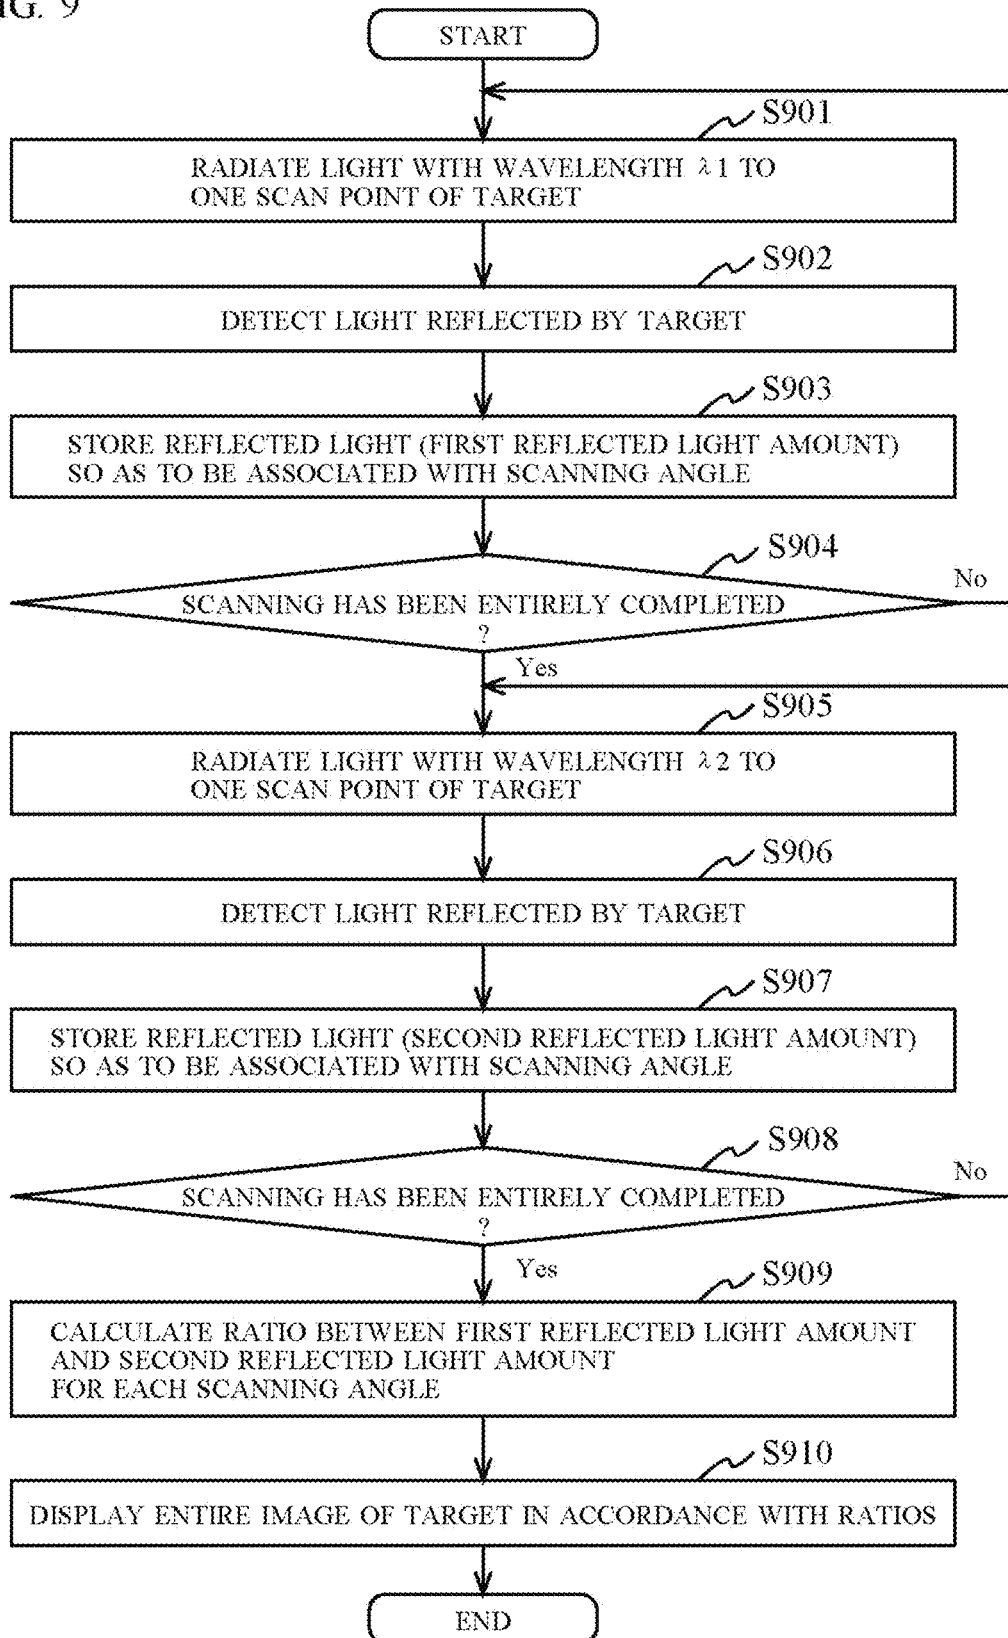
IG. 9

START

S901

RADIATE LIGHT WITH WAVELENGTH $\lambda 1$ TO ONE SCAN POINT OF TARGET

S902

DETECT LIGHT REFLECTED BY TARGET

S903

STORE REFLECTED LIGHT (FIRST REFLECTED LIGHT AMOUNT) SO AS TO BE ASSOCIATED WITH SCANNING ANGLE

S904

SCANNING HAS BEEN ENTIRELY COMPLETED ?

No

Yes

S905

RADIATE LIGHT WITH WAVELENGTH $\lambda 2$ TO ONE SCAN POINT OF TARGET

S906

DETECT LIGHT REFLECTED BY TARGET

S907

STORE REFLECTED LIGHT (SECOND REFLECTED LIGHT AMOUNT) SO AS TO BE ASSOCIATED WITH SCANNING ANGLE

S908

SCANNING HAS BEEN ENTIRELY COMPLETED ?

No

Yes

S909

CALCULATE RATIO BETWEEN FIRST REFLECTED LIGHT AMOUNT AND SECOND REFLECTED LIGHT AMOUNT FOR EACH SCANNING ANGLE

S910

DISPLAY ENTIRE IMAGE OF TARGET IN ACCORDANCE WITH RATIOS

END